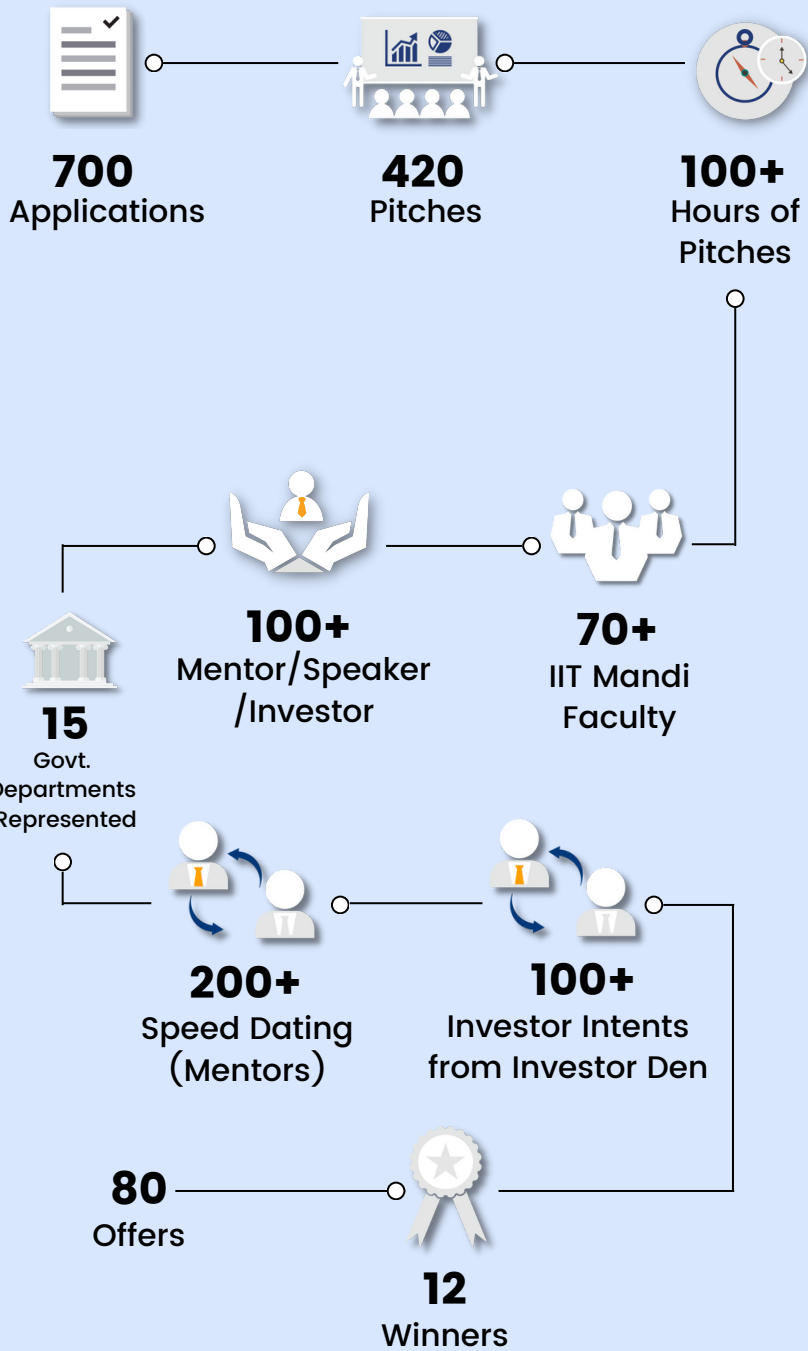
700
Applications

420
Pitches

100+
Hours of Pitches

100+
Mentor/Speaker /Investor

70+
IIT Mandi Faculty

15
Govt. Departments Represented

200+
Speed Dating (Mentors)

100+
Investor Intents from Investor Den

80
Offers

12
Winners